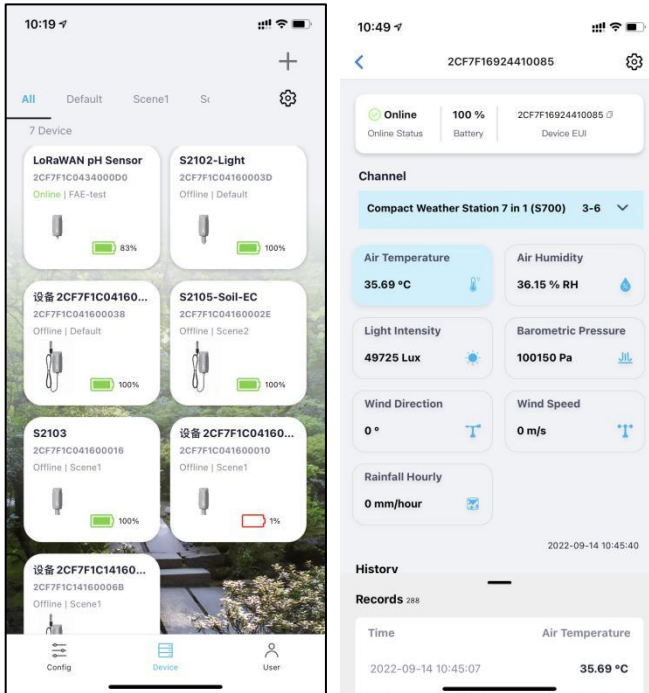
10:19

+

All Default Scene1 Sc

7 Device

LoRaWAN pH Sensor
2CF7F1C0434000D0
Online | FAE-test
83%

S2102-Light
2CF7F1C04160003D
Offline | Default
100%

设备 2CF7F1C04160...
2CF7F1C041600038
Offline | Default
100%

S2105-Soil-EC
2CF7F1C04160002E
Offline | Scene2
100%

S2103
2CF7F1C041600016
Offline | Scene1
100%

设备 2CF7F1C04160...
2CF7F1C041600010
Offline | Scene1
1%

设备 2CF7F1C14160...
2CF7F1C14160006B
Offline | Scene1

Config Device User

10:49

2CF7F16924410085

Online
Online Status

100 %
Battery

2CF7F16924410085
Device EUI

Channel

Compact Weather Station 7 in 1 (S700) 3-6

Air Temperature
35.69 °C

Air Humidity
36.15 % RH

Light Intensity
49725 Lux

Barometric Pressure
100150 Pa

Wind Direction
0 °

Wind Speed
0 m/s

Rainfall Hourly
0 mm/hour

2022-09-14 10:45:40

Historv

Records 288

| Time | Air Temperature |
|---|---|
| 2022-09-14 10:45:07 | 35.69 °C |